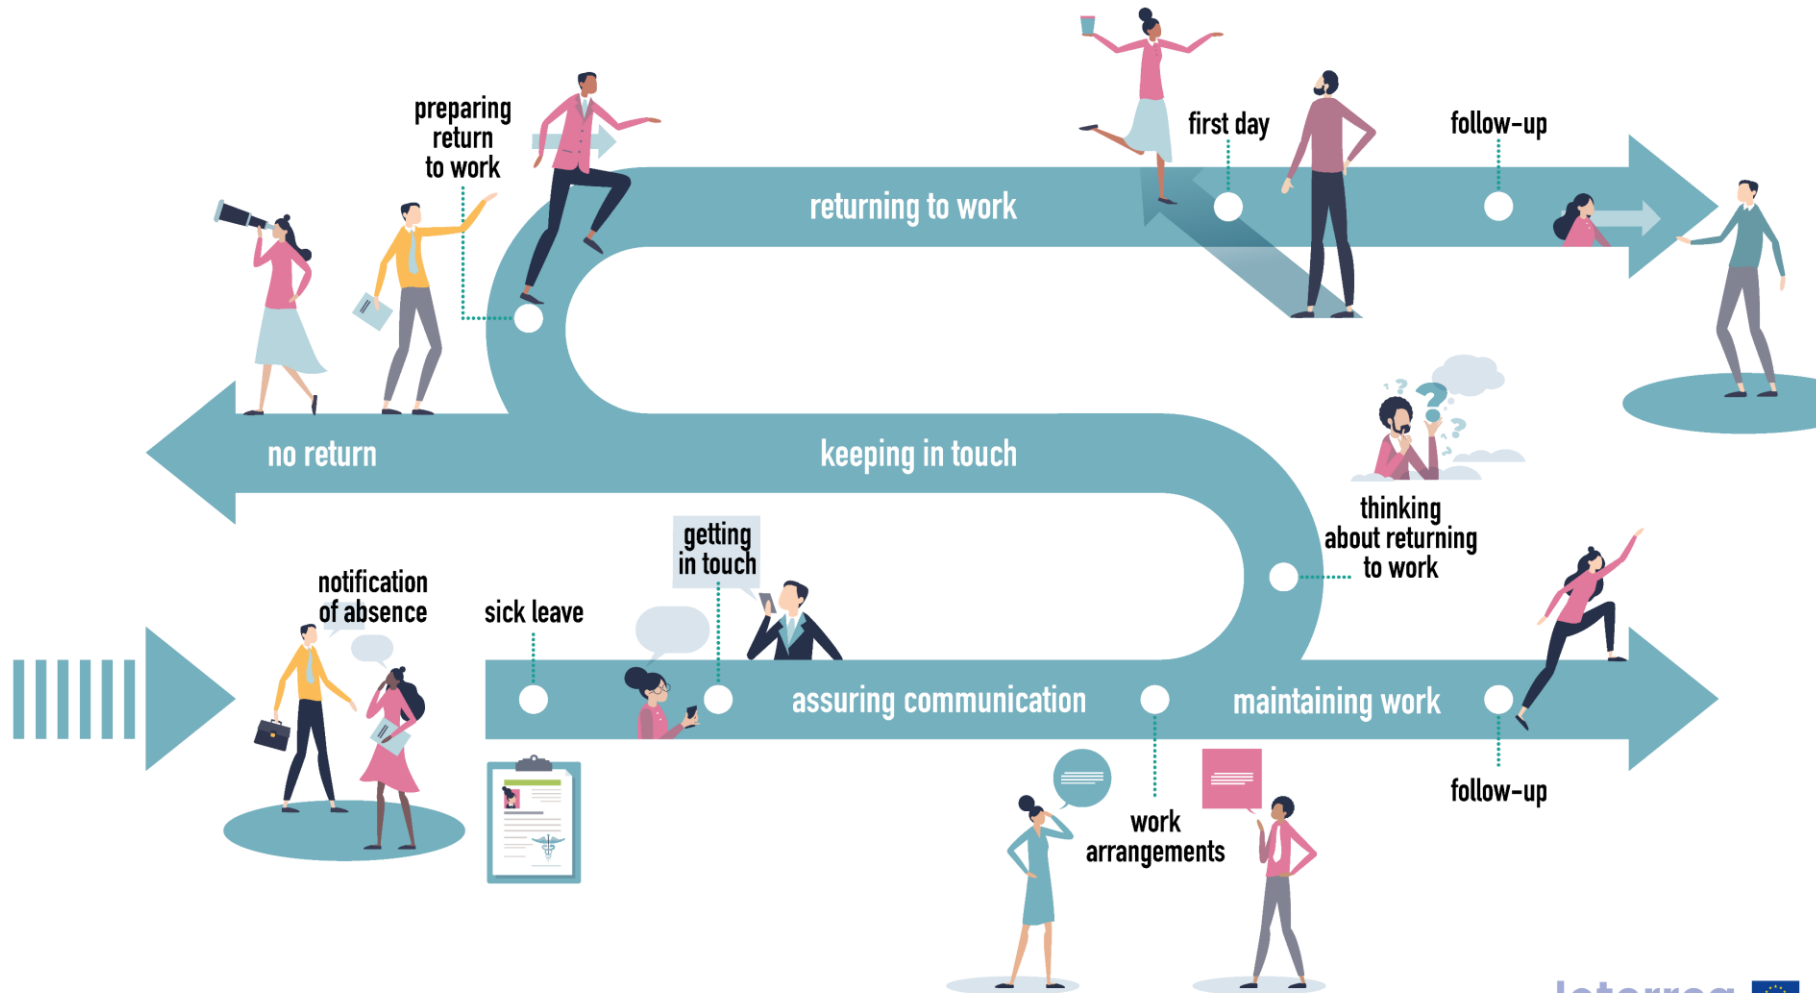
preparing return to work

first day

follow-up

returning to work

no return

keeping in touch

thinking about returning to work

getting in touch

notification of absence

sick leave

assuring communication

maintaining work

follow-up

work arrangements

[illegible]